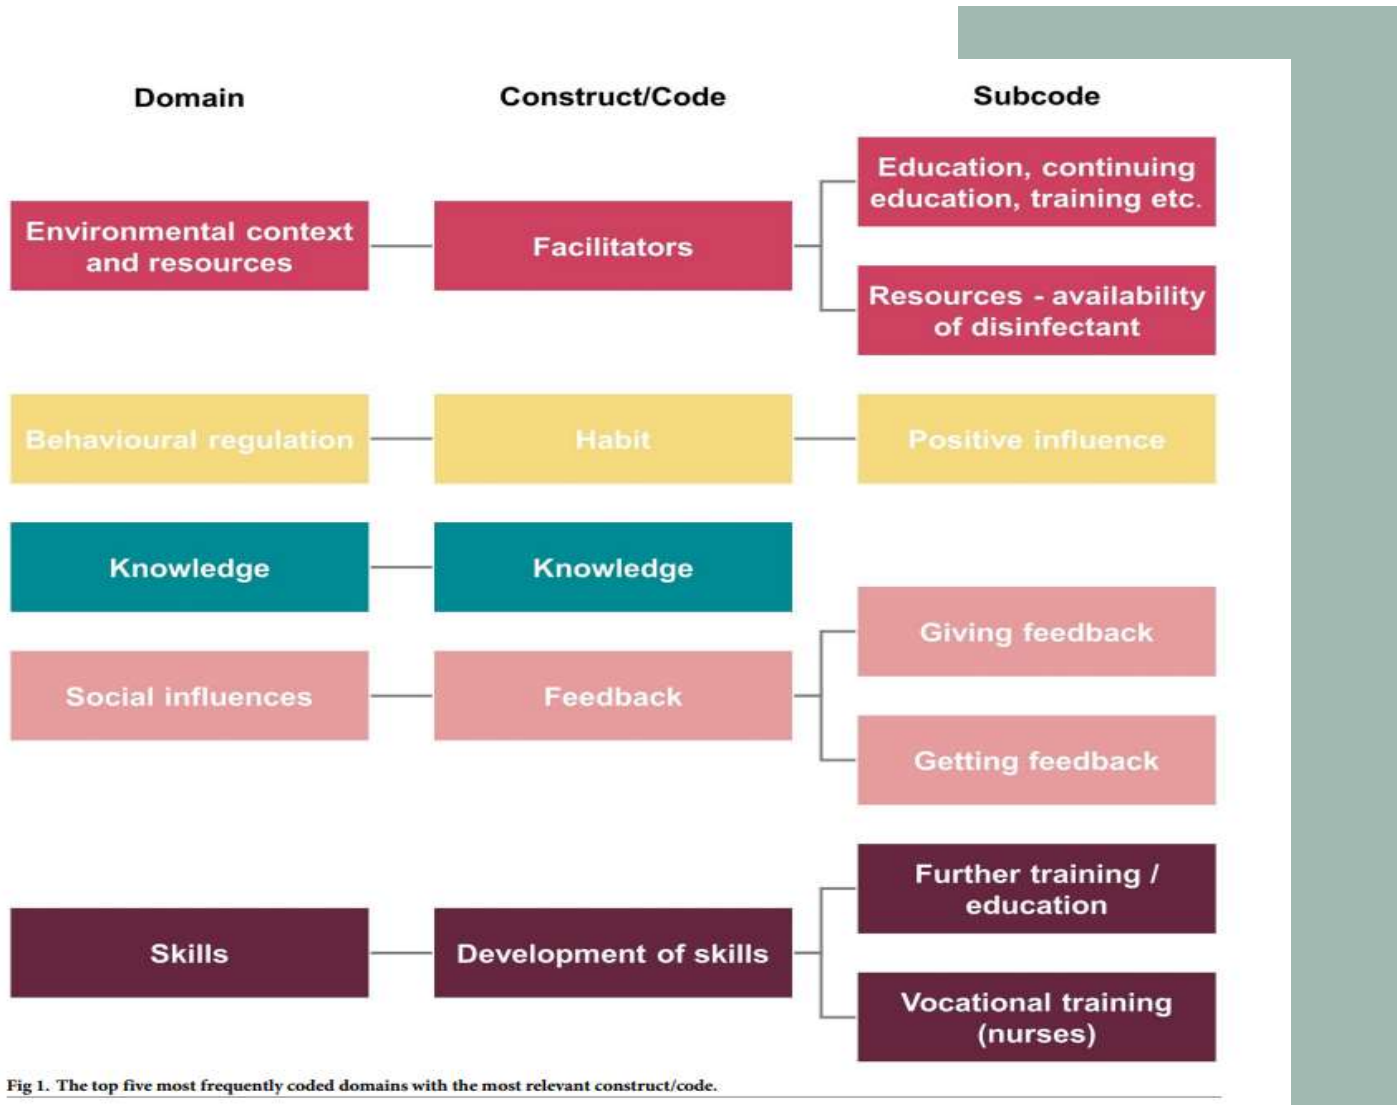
Domain

Construct/Code

Subcode

Environmental context and resources

Facilitators

Education, continuing education, training etc.

Resources - availability of disinfectant

Behavioural regulation

Habit

Positive influence

Knowledge

Knowledge

Giving feedback

Social influences

Feedback

Getting feedback

Further training / education

Skills

Development of skills

Vocational training (nurses)

Fig 1. The top five most frequently coded domains with the most relevant construct/code.